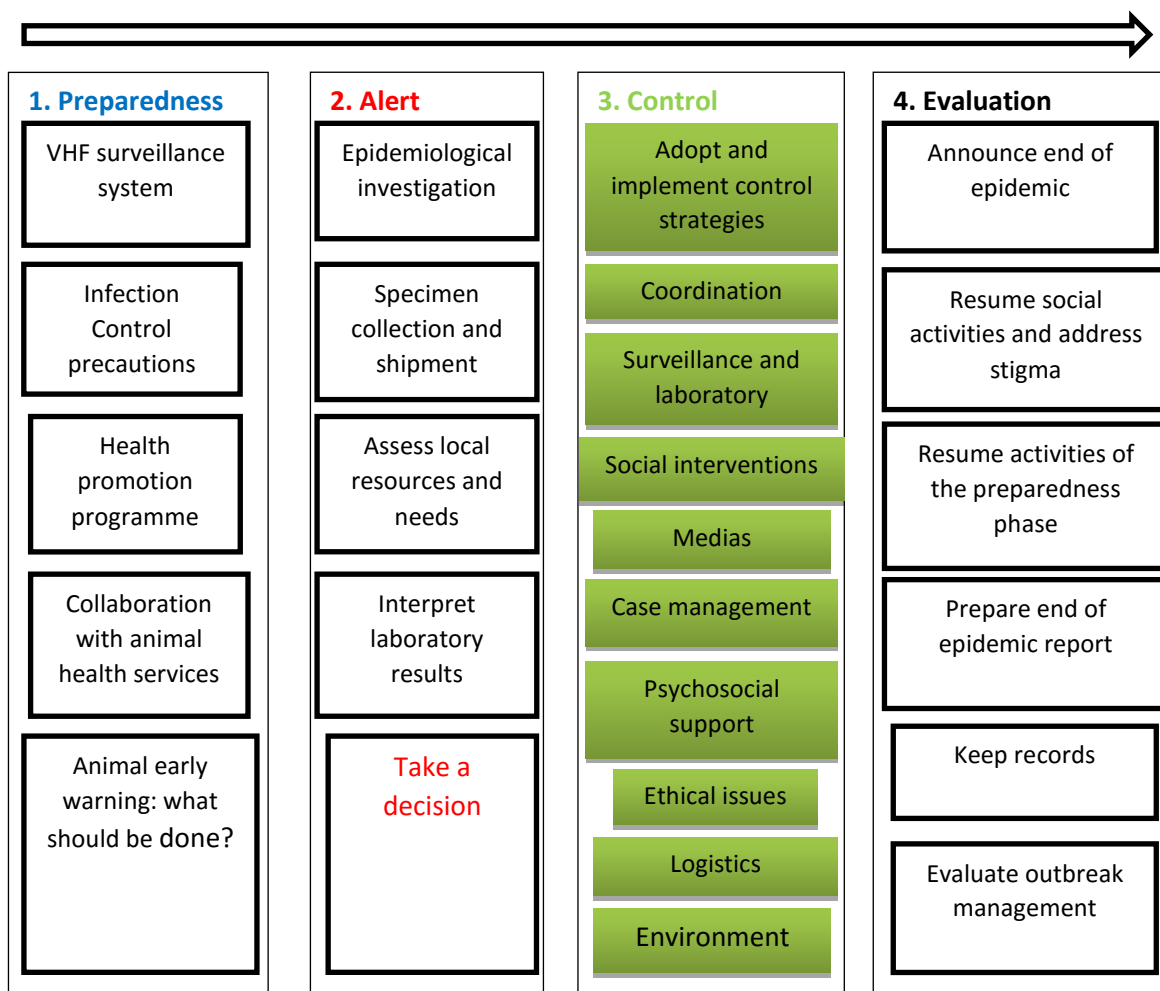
1. Preparedness

VHF surveillance system

Infection Control precautions

Health promotion programme

Collaboration with animal health services

Animal early warning: what should be done?

2. Alert

Epidemiological investigation

Specimen collection and shipment

Assess local resources and needs

Interpret laboratory results

Take a decision

3. Control

Adopt and implement control strategies

Coordination

Surveillance and laboratory

Social interventions

Medias

Case management

Psychosocial support

Ethical issues

Logistics

Environment

4. Evaluation

Announce end of epidemic

Resume social activities and address stigma

Resume activities of the preparedness phase

Prepare end of epidemic report

Keep records

Evaluate outbreak management